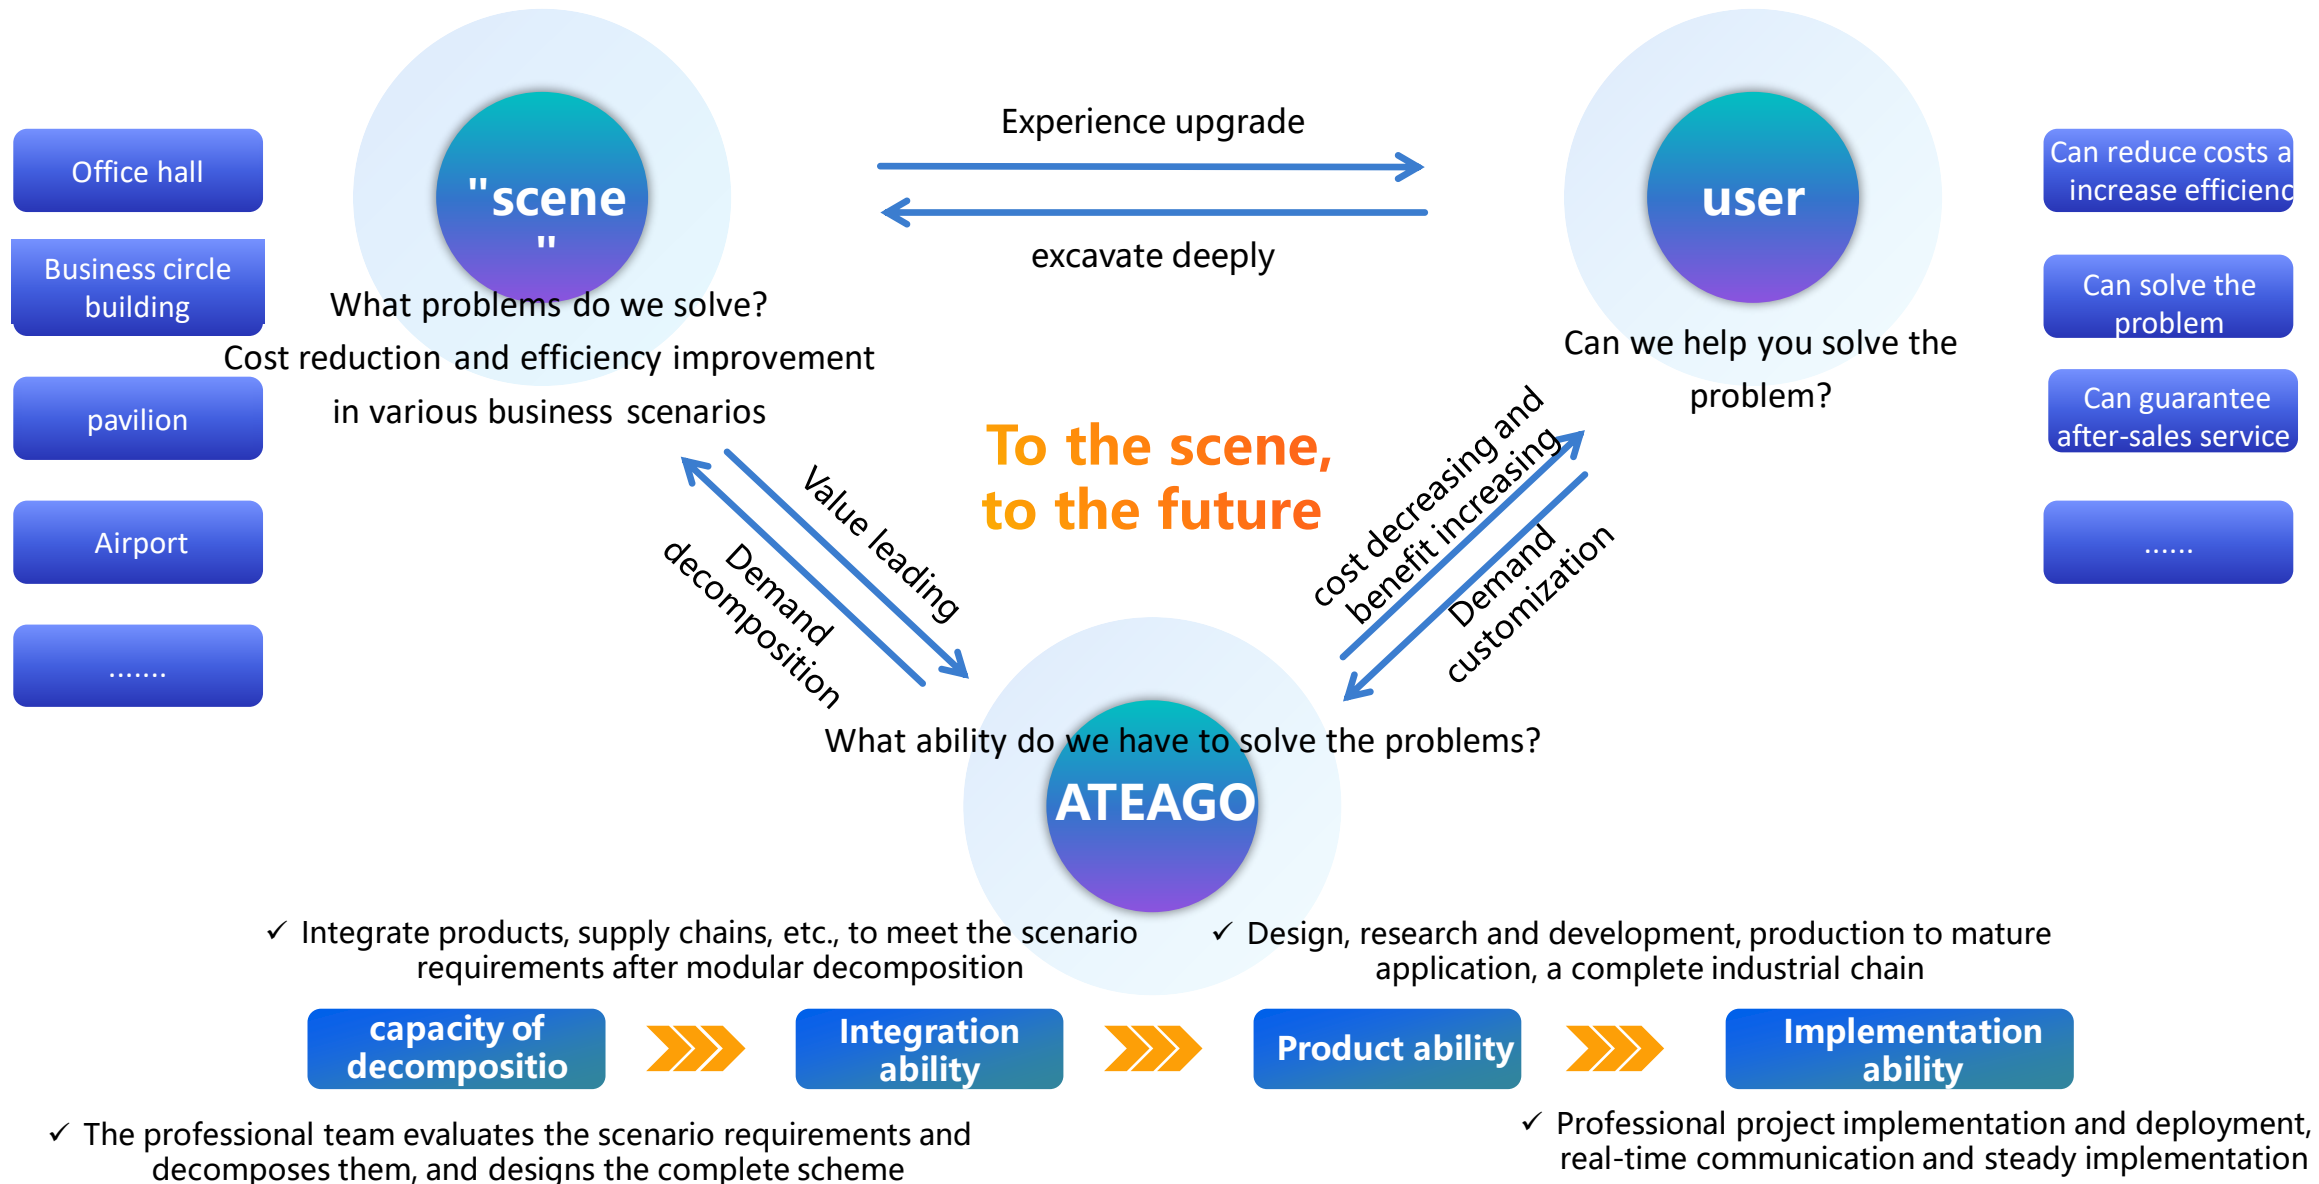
Office hall

Business circle building

pavilion

Airport

.......

"scene"

What problems do we solve?

Cost reduction and efficiency improvement in various business scenarios

Experience upgrade

excavate deeply

user

Can we help you solve the problem?

Can reduce costs a increase efficienc

Can solve the problem

Can guarantee after-sales service

......

To the scene, to the future

Value leading

Demand decomposition

cost decreasing and benefit increasing

Demand customization

What ability do we have to solve the problems?

ATEAGO

✓ Integrate products, supply chains, etc., to meet the scenario requirements after modular decomposition

✓ Design, research and development, production to mature application, a complete industrial chain

capacity of decompositio

Integration ability

Product ability

Implementation ability

✓ The professional team evaluates the scenario requirements and decomposes them, and designs the complete scheme

✓ Professional project implementation and deployment, real-time communication and steady implementation